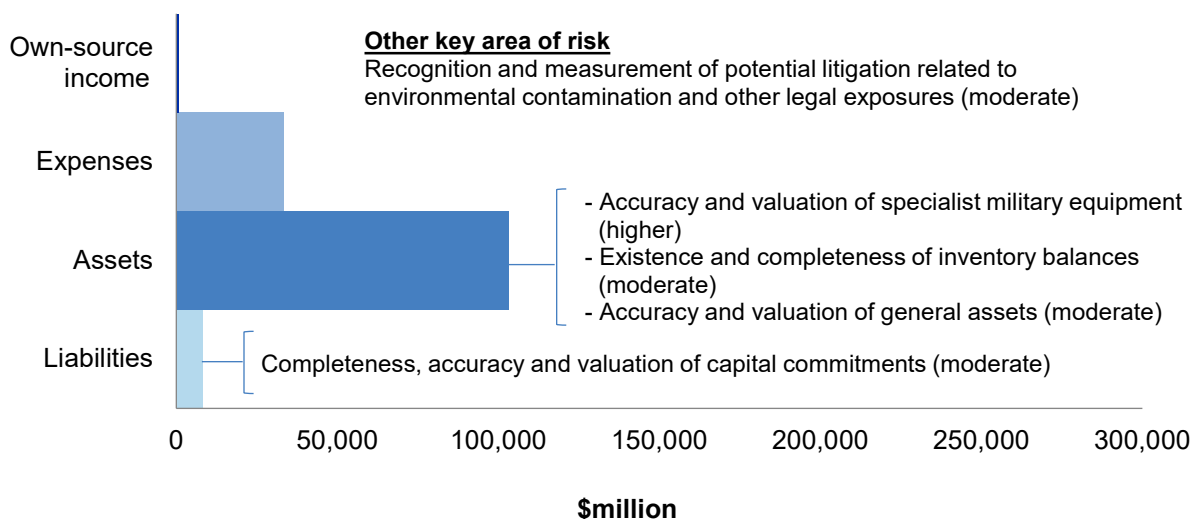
Own-source income

Other key area of risk
Recognition and measurement of potential litigation related to environmental contamination and other legal exposures (moderate)

Expenses

Assets

- Accuracy and valuation of specialist military equipment (higher)
- Existence and completeness of inventory balances (moderate)
- Accuracy and valuation of general assets (moderate)

Liabilities

Completeness, accuracy and valuation of capital commitments (moderate)

0 50,000 100,000 150,000 200,000 250,000 300,000

$million